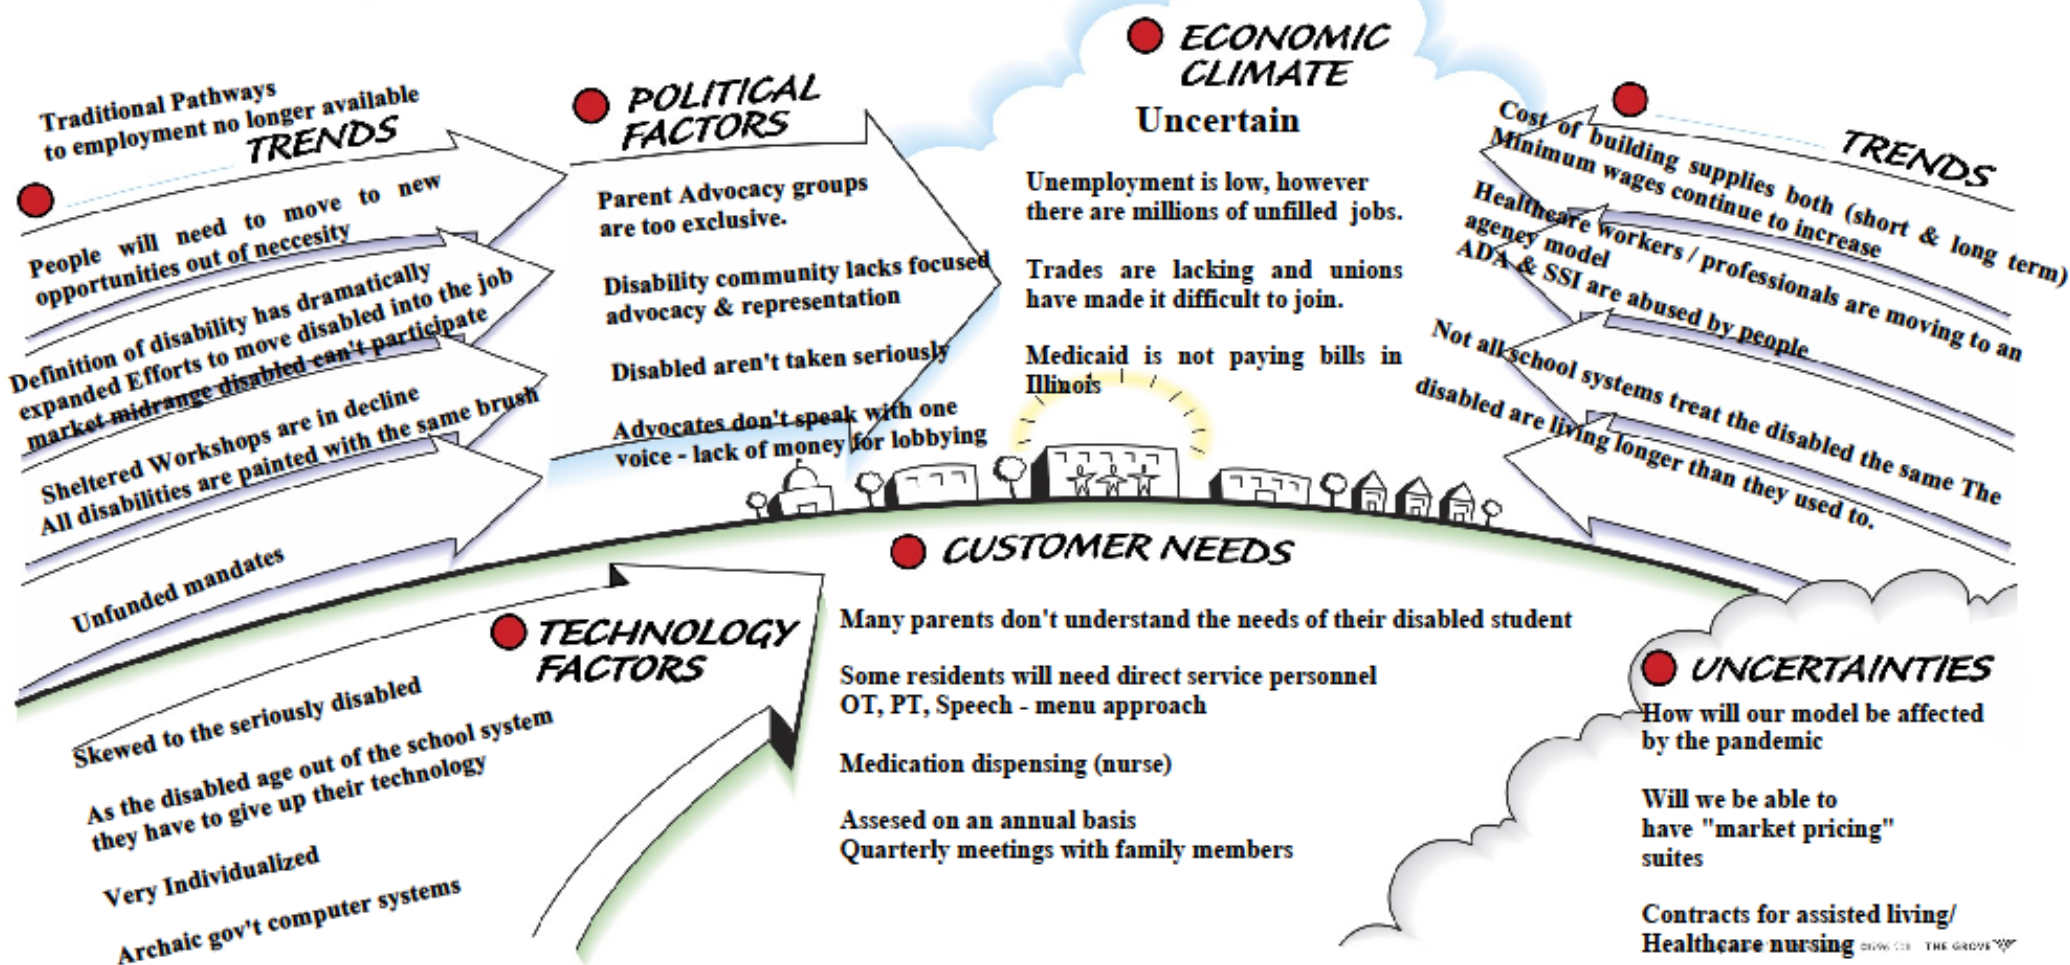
Traditional Pathways to employment no longer available
TRENDS

People will need to move to new opportunities out of neccesity

Definition of disability has dramatically expanded Efforts to move disabled into the job market midrange disabled can't participate

Sheltered Workshops are in decline
All disabilities are painted with the same brush

Unfunded mandates

POLITICAL FACTORS

Parent Advocacy groups are too exclusive.

Disability community lacks focused advocacy & representation

Disabled aren't taken seriously

Advocates don't speak with one voice - lack of money for lobbying

ECONOMIC CLIMATE
Uncertain

Unemployment is low, however there are millions of unfilled jobs.

Trades are lacking and unions have made it difficult to join.

Medicaid is not paying bills in Illinois

TRENDS

Cost of building supplies both (short & long term)
Minimum wages continue to increase
Healthcare workers / professionals are moving to an agency model
ADA & SSI are abused by people
Not all school systems treat the disabled the same The disabled are living longer than they used to.

CUSTOMER NEEDS

Many parents don't understand the needs of their disabled student

Some residents will need direct service personnel OT, PT, Speech - menu approach

Medication dispensing (nurse)

Assesed on an annual basis
Quarterly meetings with family members

TECHNOLOGY FACTORS

Skewed to the seriously disabled

As the disabled age out of the school system they have to give up their technology

Very Individualized

Archaic gov't computer systems

UNCERTAINTIES

How will our model be affected by the pandemic

Will we be able to have "market pricing" suites

Contracts for assisted living/ Healthcare nursing

THE GROVE